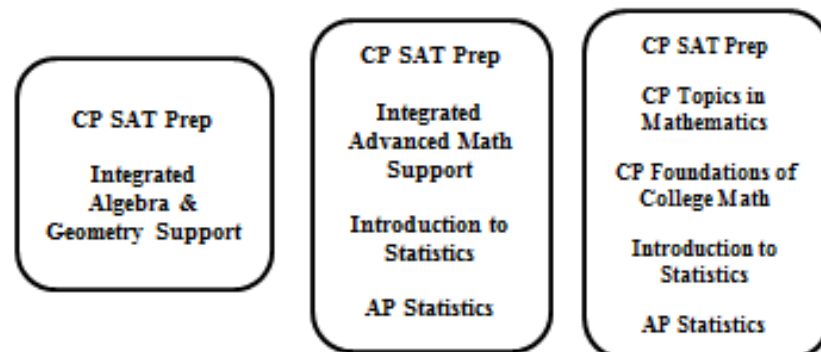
CP SAT Prep

Integrated Algebra & Geometry Support

CP SAT Prep

Integrated Advanced Math Support

Introduction to Statistics

AP Statistics

CP SAT Prep

CP Topics in Mathematics

CP Foundations of College Math

Introduction to Statistics

AP Statistics